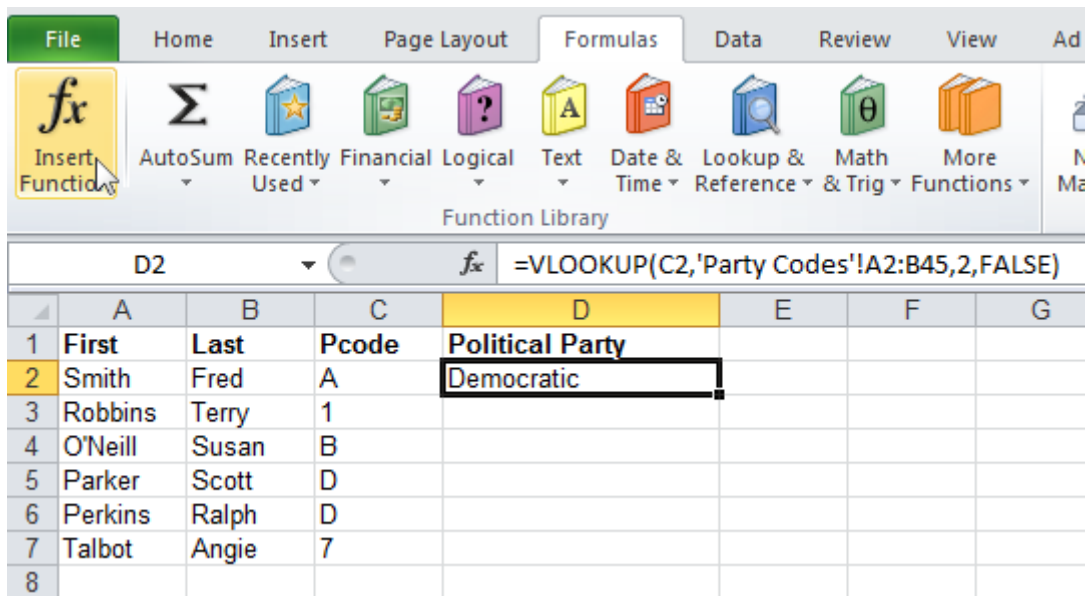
File Home Insert Page Layout Formulas Data Review View Ad

$fx$ Insert Function

AutoSum

Recently Used

Financial

Logical

Text

Date & Time

Lookup & Reference

Math & Trig

More Functions

N Ma

Function Library

D2

$fx$ =VLOOKUP(C2,'Party Codes'!A2:B45,2,FALSE)

| | A | B | C | D | E | F | G |
|---|---|---|---|---|---|---|---|
| 1 | First | Last | Pcode | Political Party | | | |
| 2 | Smith | Fred | A | Democratic | | | |
| 3 | Robbins | Terry | 1 | | | | |
| 4 | O'Neill | Susan | B | | | | |
| 5 | Parker | Scott | D | | | | |
| 6 | Perkins | Ralph | D | | | | |
| 7 | Talbot | Angie | 7 | | | | |
| 8 | | | | | | | |